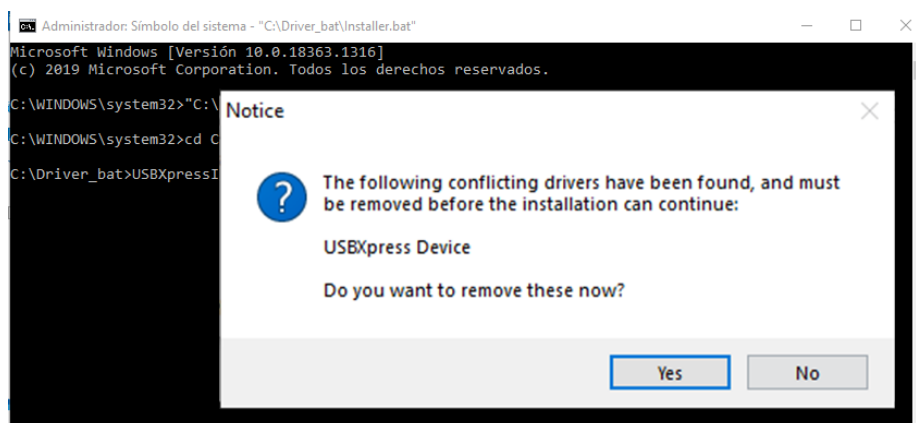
Administrador: Símbolo del sistema - "C:\Driver_bat\Installer.bat"

Microsoft Windows [Versión 10.0.18363.1316]
(c) 2019 Microsoft Corporation. Todos los derechos reservados.

C:\WINDOWS\system32>"C:\

C:\WINDOWS\system32>cd C

C:\Driver_bat>USBXpressI

Notice

The following conflicting drivers have been found, and must be removed before the installation can continue:

USBXpress Device

Do you want to remove these now?

Yes

No